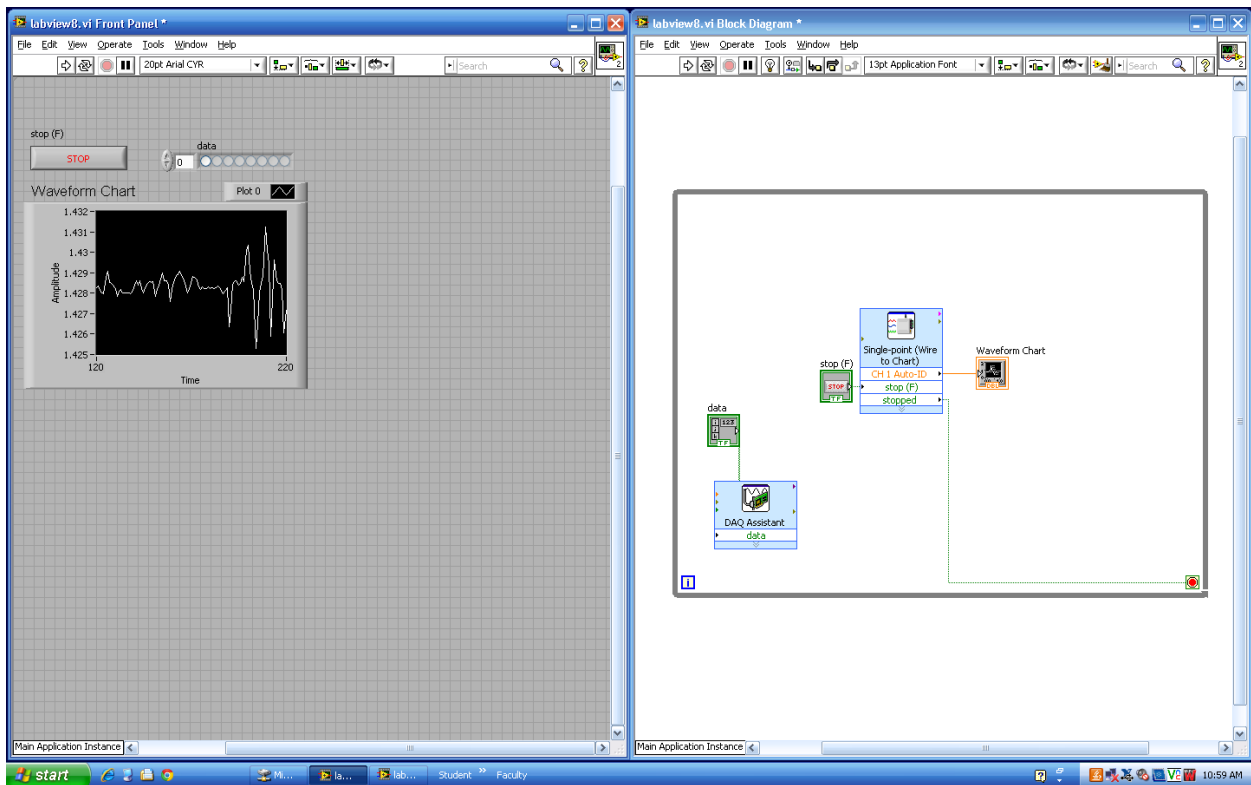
labview8.vi Front Panel *

File Edit View Operate Tools Window Help

20pt Arial CYR

Search

stop (F)

STOP

data

0

Waveform Chart

Plot 0

1.432
1.431
1.43
1.429
1.428
1.427
1.426
1.425

Amplitude

120
220

Time

Main Application Instance

labview8.vi Block Diagram *

File Edit View Operate Tools Window Help

13pt Application Font

Search

Single-point (Wire to Chart)

CH 1 Auto-ID

stop (F)

stopped

stop (F)

STOP

Waveform Chart

data

DAQ Assistant

data

Main Application Instance

start

Mi...

la...

lab...

Student

Faculty

10:59 AM